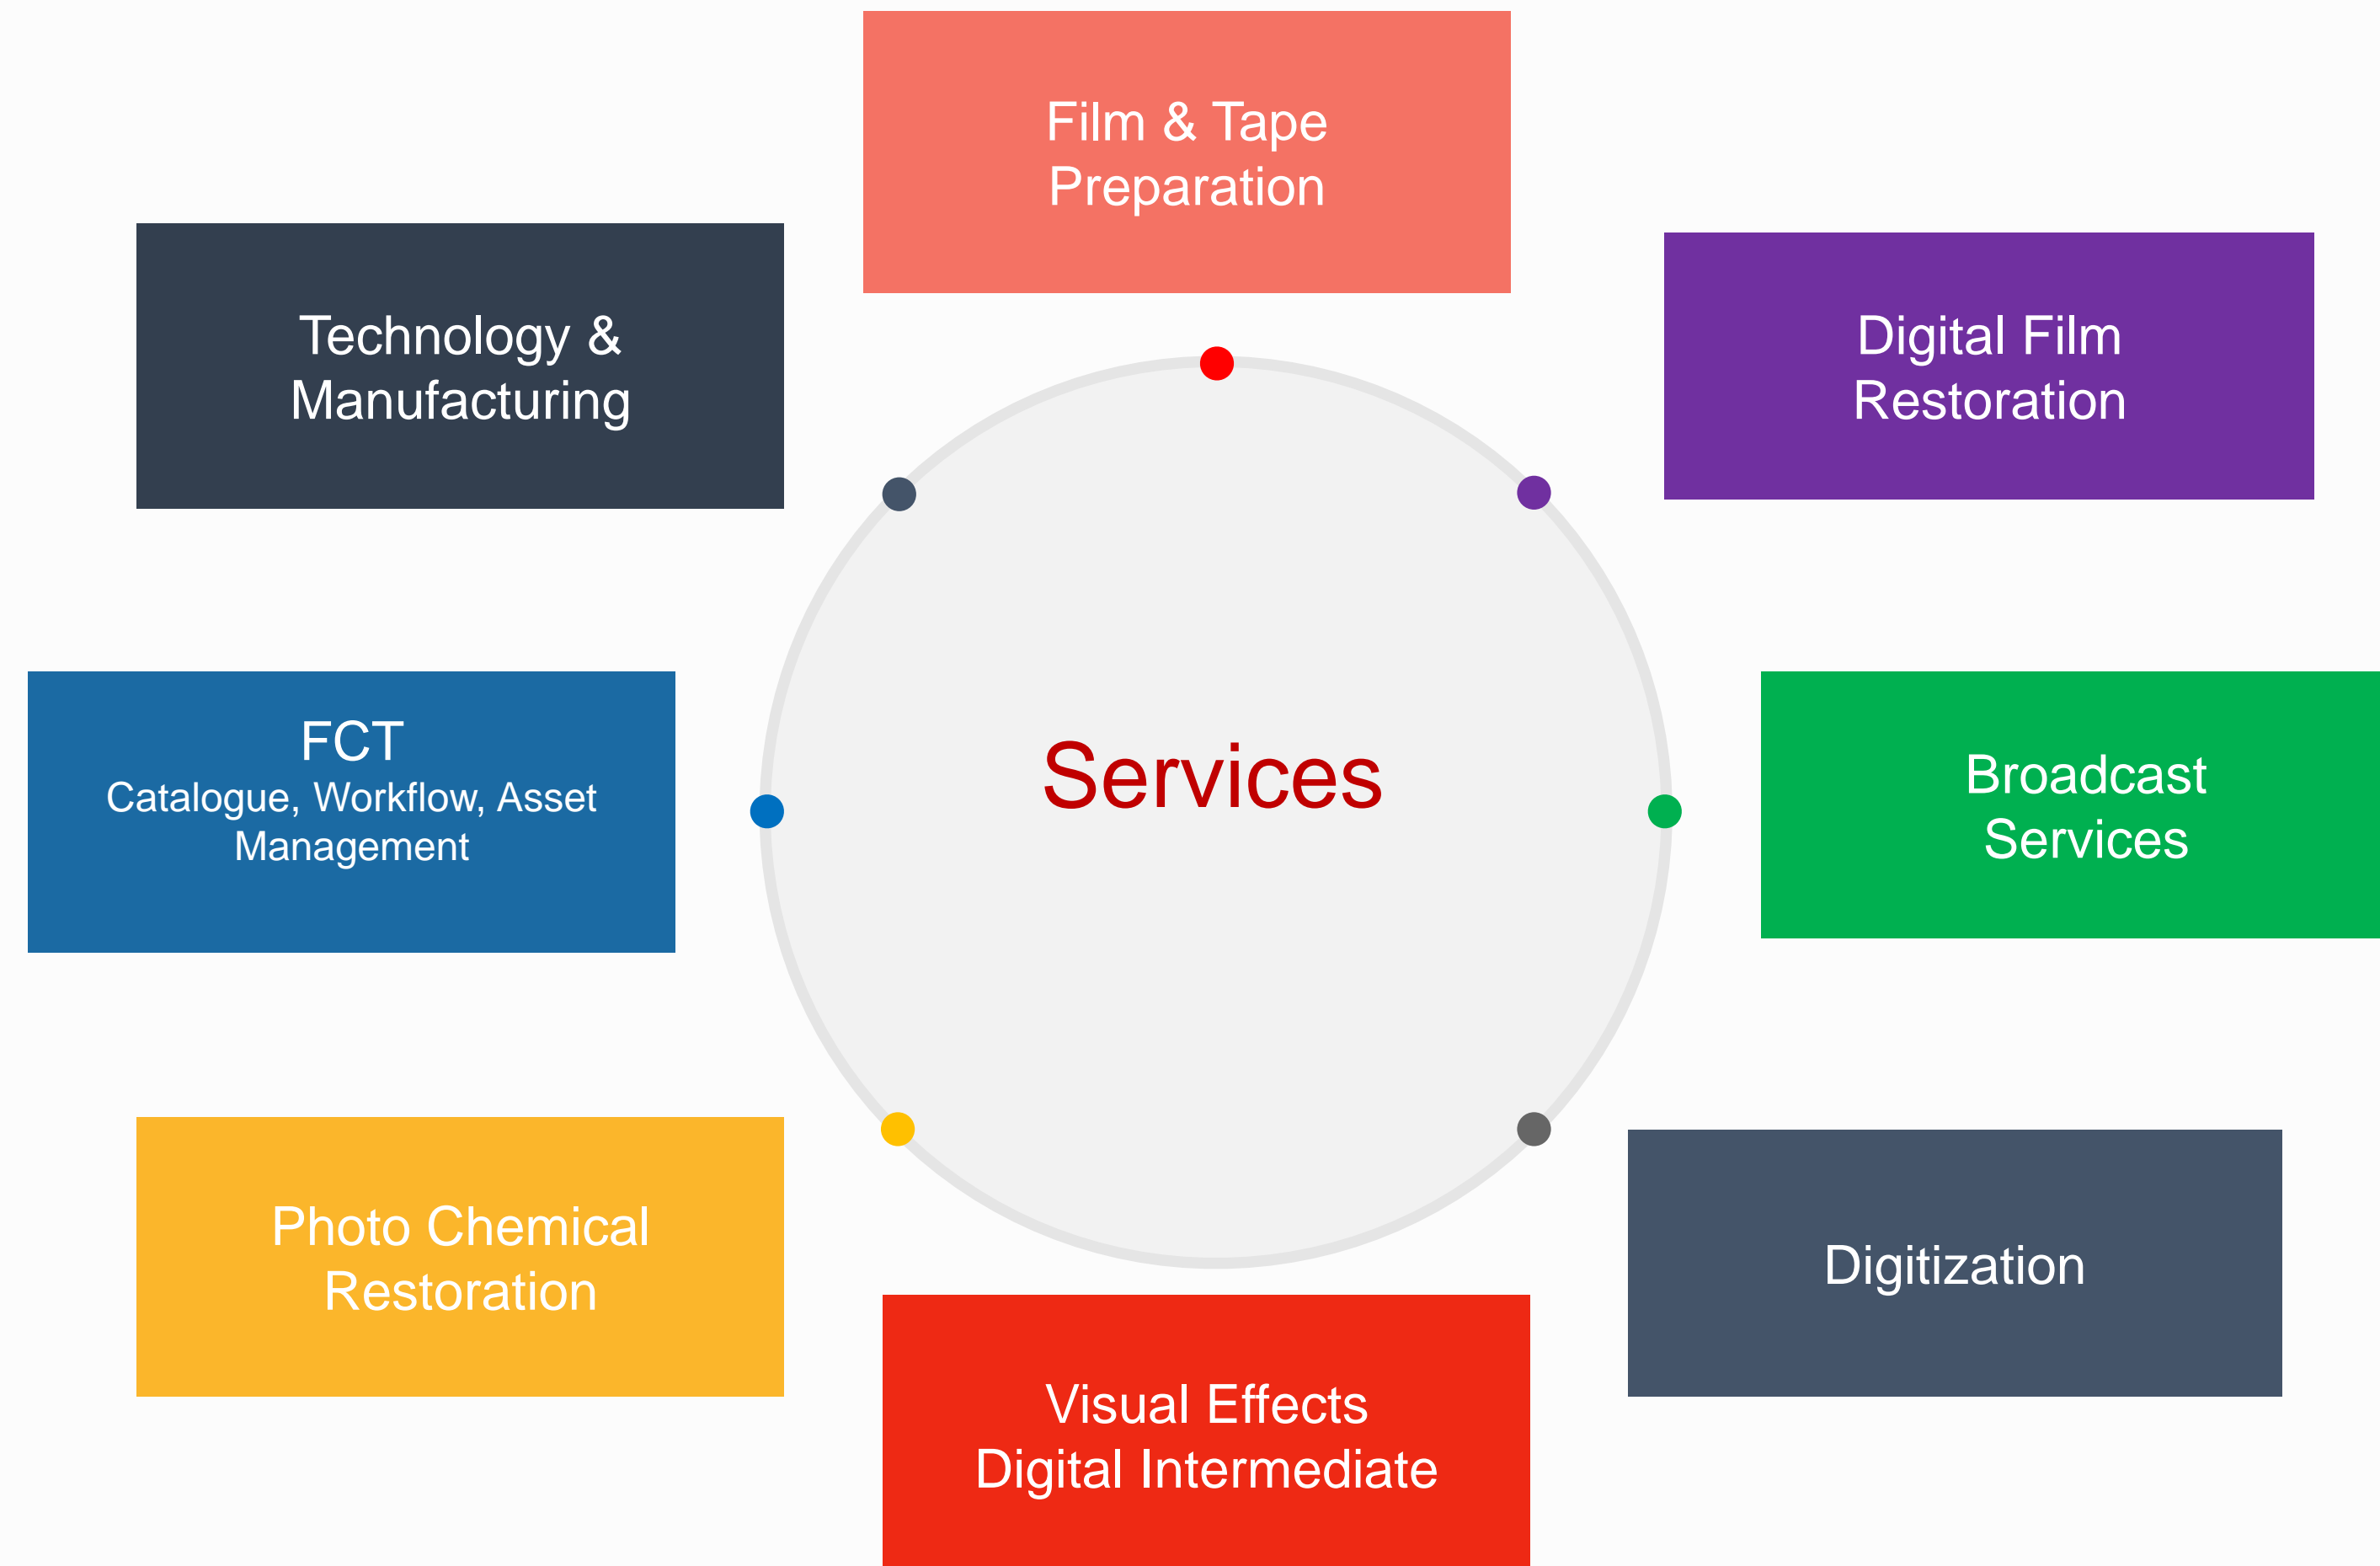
Film & Tape Preparation

Technology & Manufacturing

Digital Film Restoration

FCT
Catalogue, Workflow, Asset Management

Services

Broadcast Services

Photo Chemical Restoration

Digitization

Visual Effects
Digital Intermediate